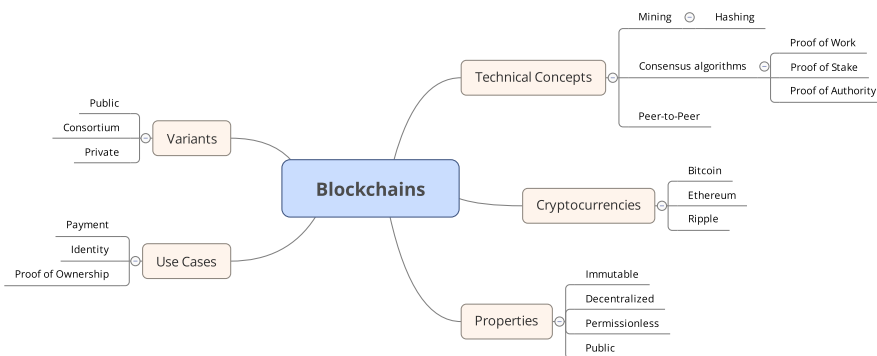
Blockchains

Technical Concepts
Mining
Hashing
Consensus algorithms
Proof of Work
Proof of Stake
Proof of Authority
Peer-to-Peer

Cryptocurrencies
Bitcoin
Ethereum
Ripple

Properties
Immutable
Decentralized
Permissionless
Public

Variants
Public
Consortium
Private

Use Cases
Payment
Identity
Proof of Ownership